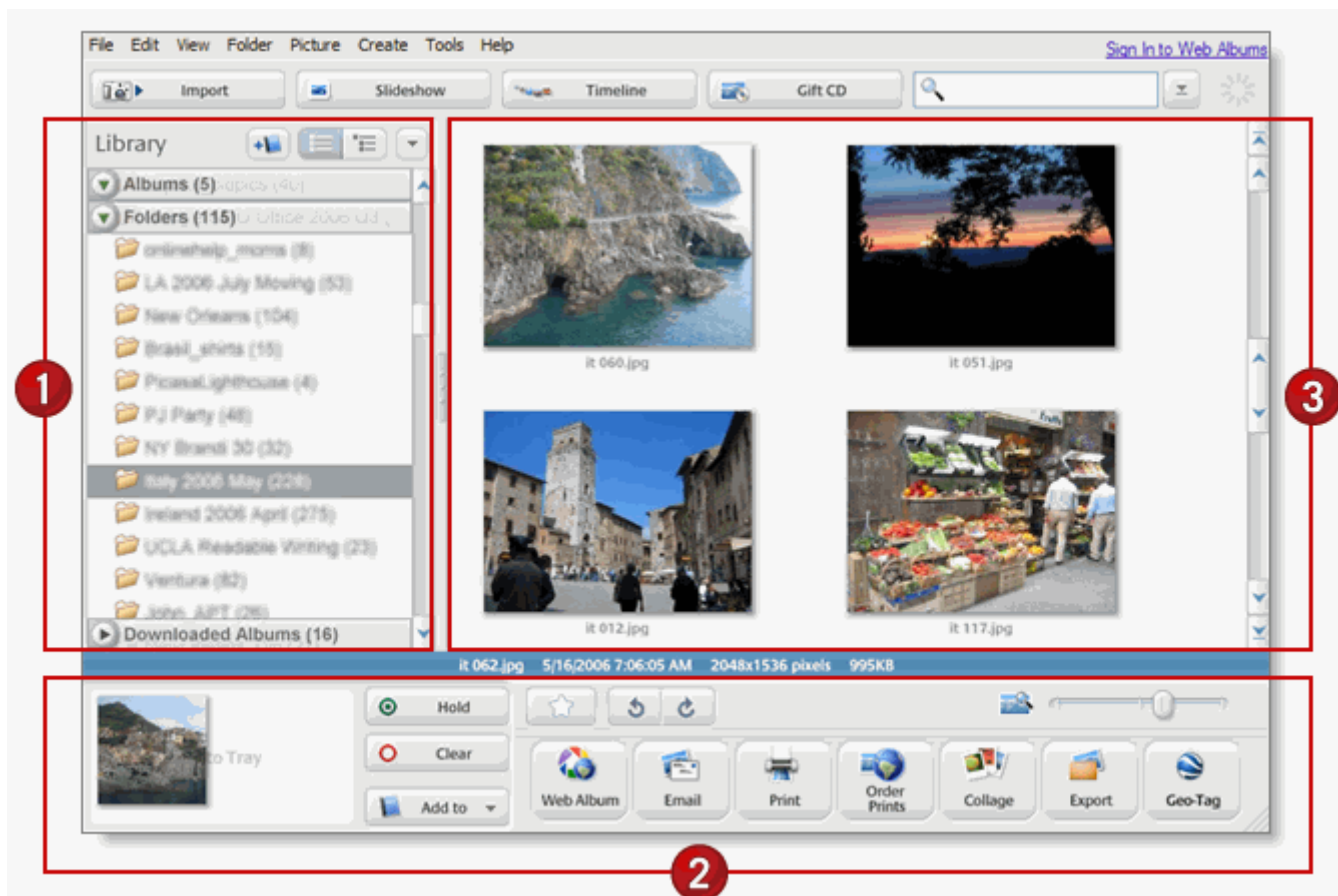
File Edit View Folder Picture Create Tools Help

Sign In to Web Albums

Import Slideshow Timeline Gift CD

Library

Albums (5)

Folders (115)

onlinehelp_moms (8)

LA 2006 July Moving (53)

New Orleans (104)

Brasil_shirts (15)

PicasaLighthouse (4)

PJ Party (46)

NY Brandi 30 (32)

Italy 2006 May (226)

Ireland 2006 April (275)

UCLA Readable Writing (23)

Ventura (82)

John APT (26)

Downloaded Albums (16)

it 060.jpg

it 051.jpg

it 012.jpg

it 117.jpg

it 062.jpg 5/16/2006 7:06:05 AM 2048x1536 pixels 995KB

to Tray

Hold

Clear

Add to

Web Album

Email

Print

Order Prints

Collage

Export

Geo-Tag

1

2

3